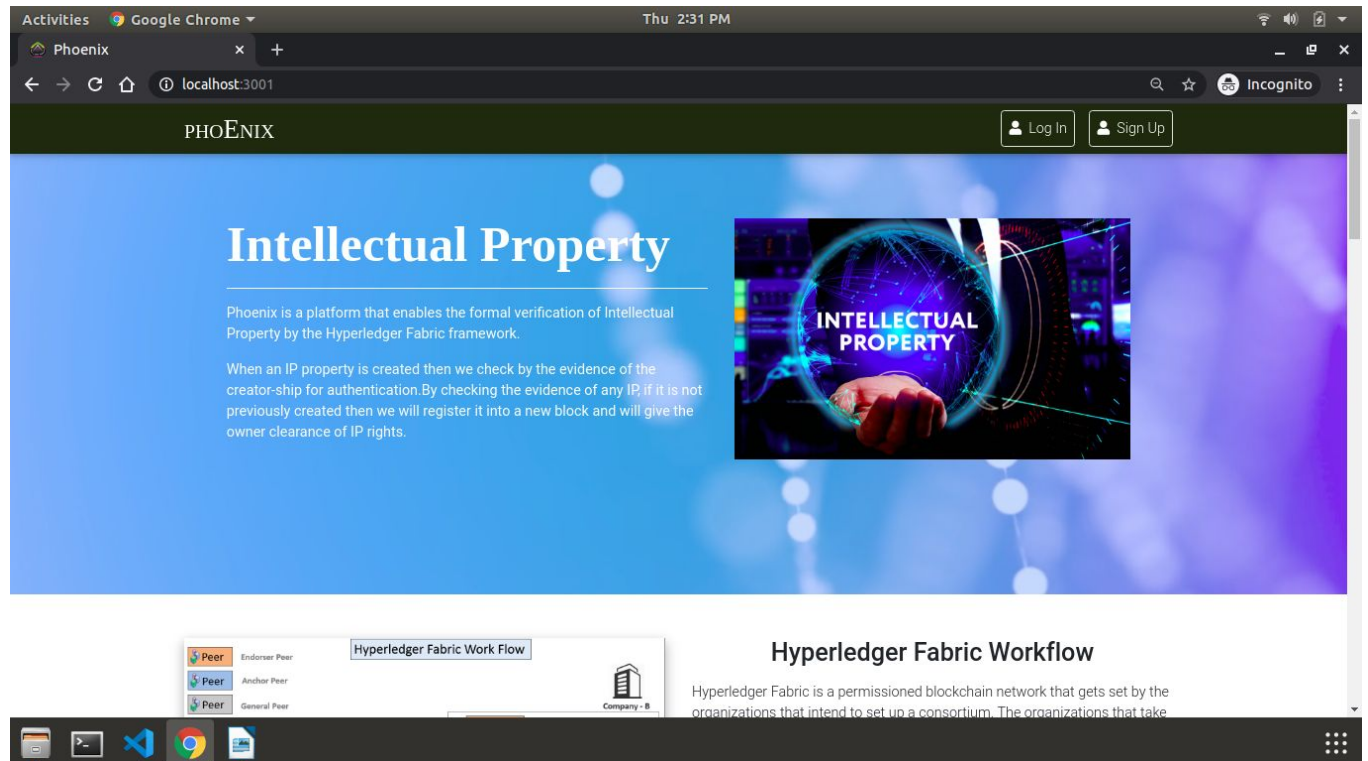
Activities Google Chrome ▾ Thu 2:31 PM

Phoenix × +

localhost:3001

Incognito

PHOENIX

Log In Sign Up

Intellectual Property

Phoenix is a platform that enables the formal verification of Intellectual Property by the Hyperledger Fabric framework.

When an IP property is created then we check by the evidence of the creator-ship for authentication.By checking the evidence of any IP, if it is not previously created then we will register it into a new block and will give the owner clearance of IP rights.

INTELLECTUAL PROPERTY

Peer Endorser Peer
Peer Anchor Peer
Peer General Peer

Hyperledger Fabric Work Flow

Company - B

Hyperledger Fabric Workflow

Hyperledger Fabric is a permissioned blockchain network that gets set by the organizations that intend to set up a consortium. The organizations that take